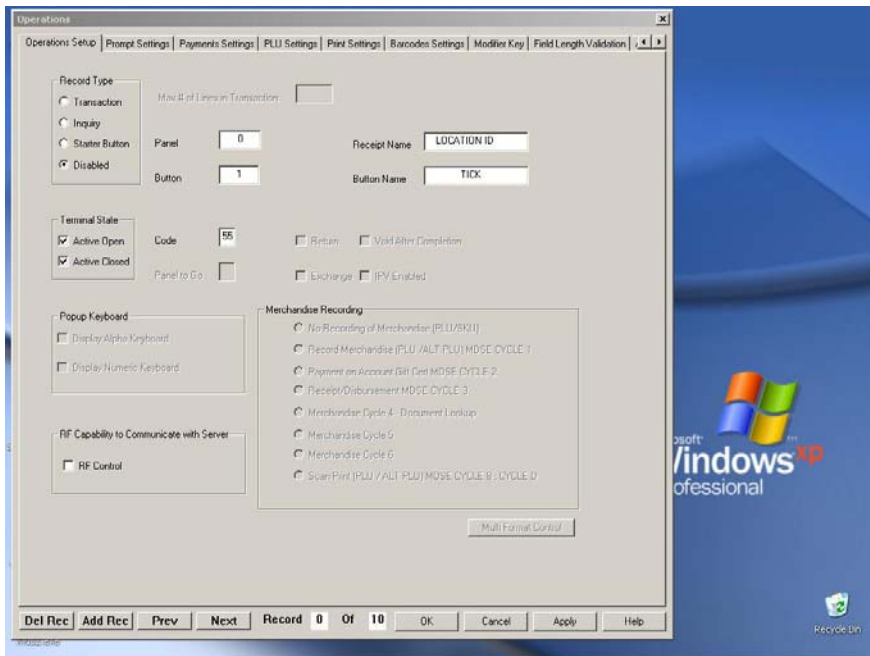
Operations

Operations Setup | Prompt Settings | Payments Settings | PLU Settings | Print Settings | Barcodes Settings | Modifier Key | Field Length Validation

Record Type
Transaction
Inquiry
Starter Button
Disabled

Max # of Lines in Transaction

Panel 0
Button 1

Receipt Name LOCATION ID
Button Name TICK

Terminal State
Active Open
Active Closed

Code 55
Panel to Go

Return
Void After Completion
Exchange
IPV Enabled

Popup Keyboard
Display Alpha Keyboard
Display Numeric Keyboard

Merchandise Recording
No Recording of Merchandise (PLU/SKU)
Record Merchandise (PLU /ALT PLU) MDSE CYCLE 1
Payment on Account Gift Cert MDSE CYCLE 2
Receipt/Disbursement MDSE CYCLE 3
Merchandise Cycle 4 - Document Lookup
Merchandise Cycle 5
Merchandise Cycle 6
Scan/Print (PLU / ALT PLU) MDSE CYCLE 8 : CYCLE D

RF Capability to Communicate with Server
RF Control

Multi Format Control

Del Rec | Add Rec | Prev | Next | Record 0 Of 10 | OK | Cancel | Apply | Help

osoft Windows XP Professional

Recycle Bin